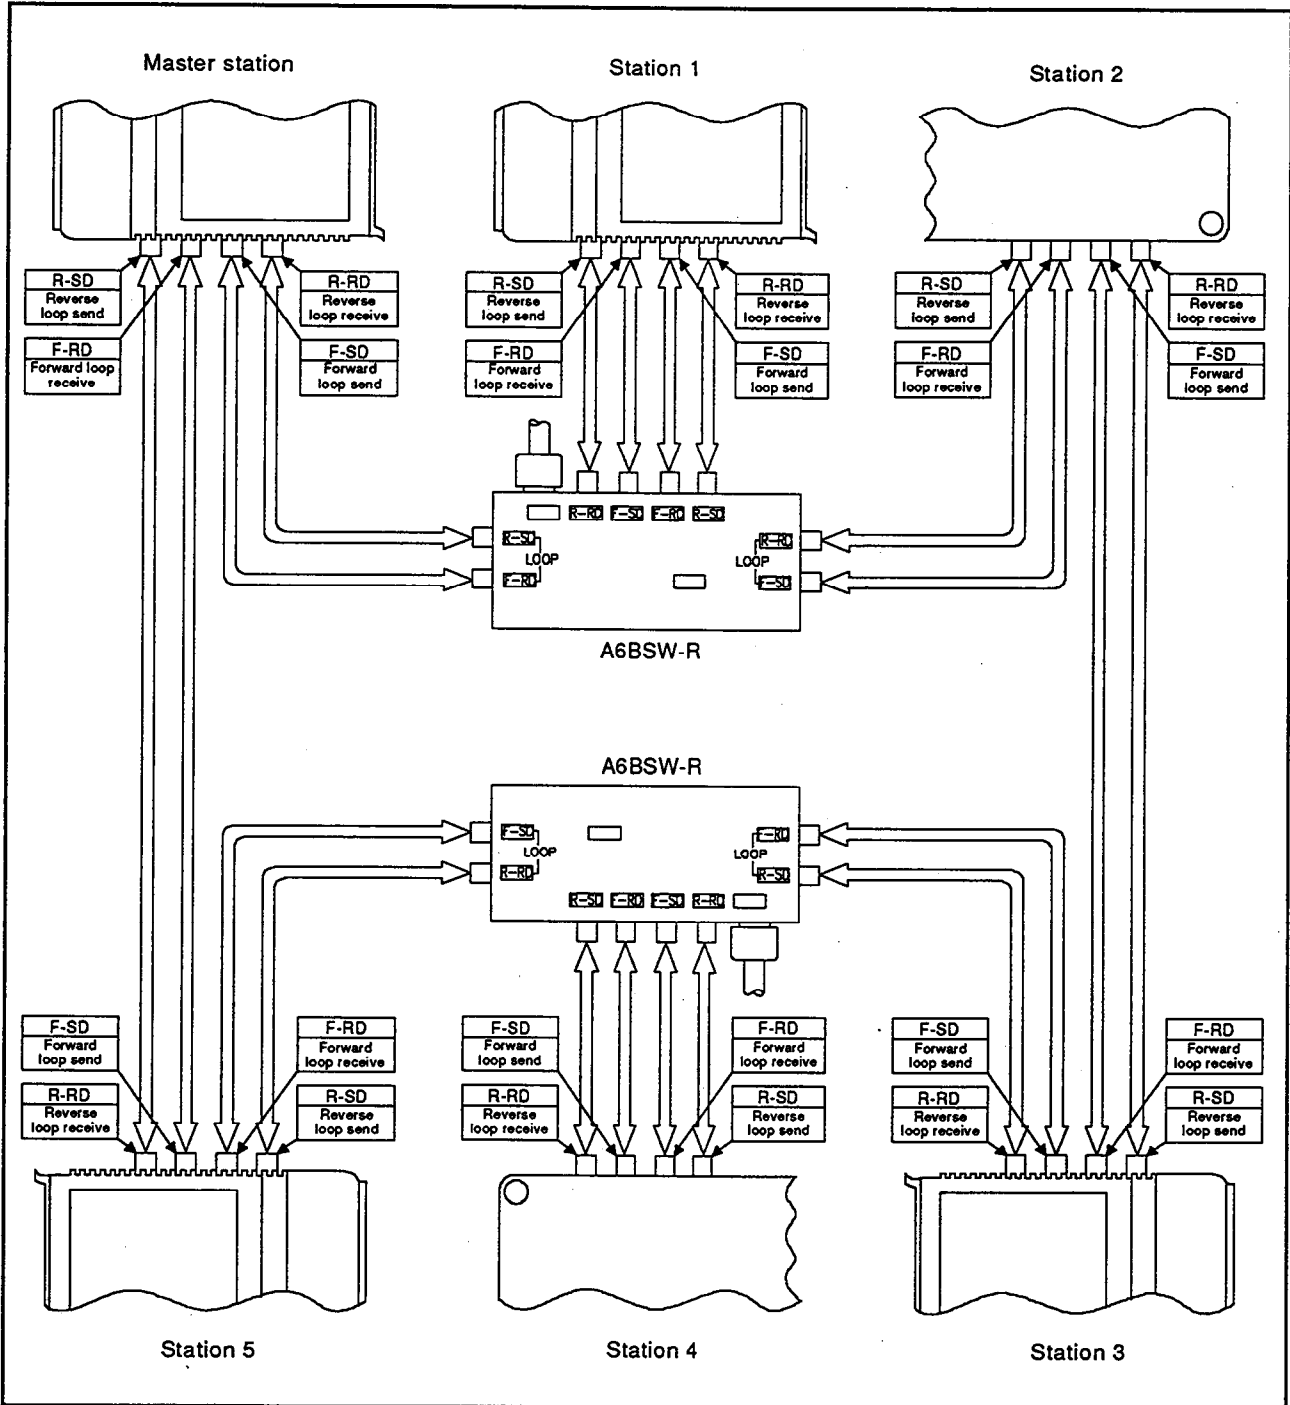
Master station

Station 1

Station 2

R-SD
Reverse loop send

R-RD
Reverse loop receive

F-RD
Forward loop receive

F-SD
Forward loop send

R-SD
Reverse loop send

R-RD
Reverse loop receive

F-RD
Forward loop receive

F-SD
Forward loop send

R-SD
Reverse loop send

R-RD
Reverse loop receive

F-RD
Forward loop receive

F-SD
Forward loop send

R-RD F-SD F-RD R-SD

R-SD
LOOP
F-RD

R-RD
LOOP
F-SD

A6BSW-R

A6BSW-R

F-SD
LOOP
R-RD

F-RD
LOOP
R-SD

R-SD F-RD F-SD R-RD

F-SD
Forward loop send

F-RD
Forward loop receive

R-RD
Reverse loop receive

R-SD
Reverse loop send

F-SD
Forward loop send

F-RD
Forward loop receive

R-RD
Reverse loop receive

R-SD
Reverse loop send

F-SD
Forward loop send

F-RD
Forward loop receive

R-RD
Reverse loop receive

R-SD
Reverse loop send

Station 5

Station 4

Station 3